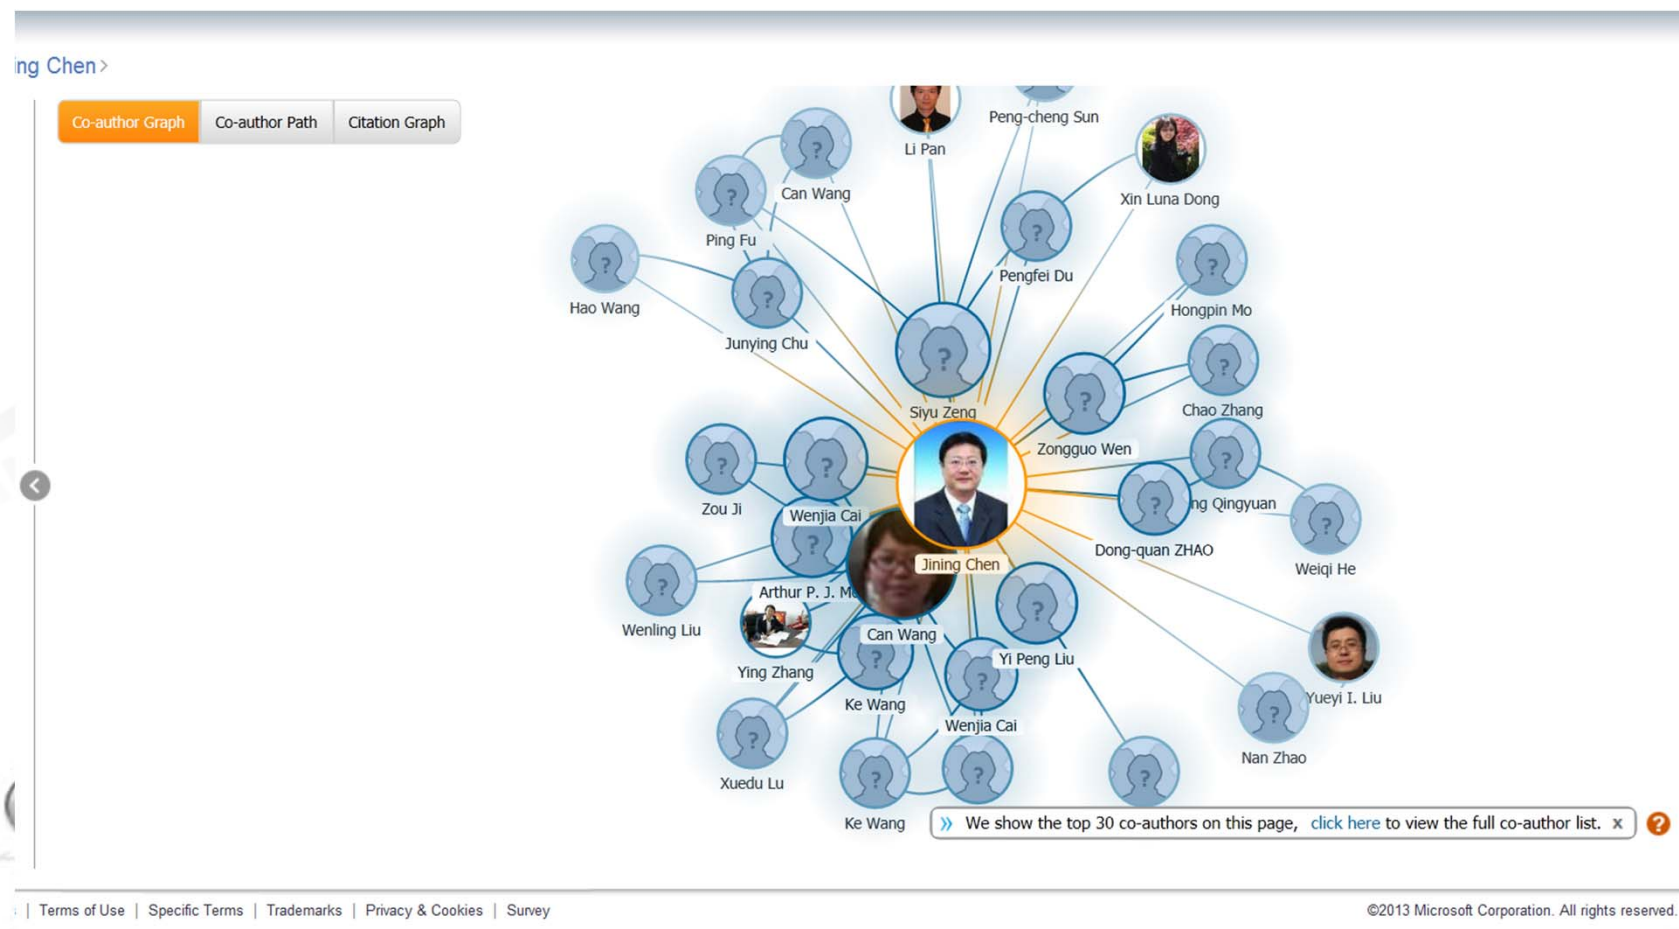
ing Chen >

Co-author Graph | Co-author Path | Citation Graph

Li Pan
Peng-cheng Sun
Can Wang
Xin Luna Dong
Ping Fu
Pengfei Du
Hao Wang
Hongpin Mo
Junying Chu
Chao Zhang
Siyu Zeng
Zongguo Wen
Zou Ji
Wenjia Cai
ng Qingyuan
Jining Chen
Dong-quan ZHAO
Weiqi He
Wenling Liu
Arthur P. J. M
Can Wang
Yi Peng Liu
Ying Zhang
Yueyi I. Liu
Ke Wang
Wenjia Cai
Nan Zhao
Xuedu Lu
Ke Wang

» We show the top 30 co-authors on this page, click here to view the full co-author list. x

| Terms of Use | Specific Terms | Trademarks | Privacy & Cookies | Survey
©2013 Microsoft Corporation. All rights reserved.